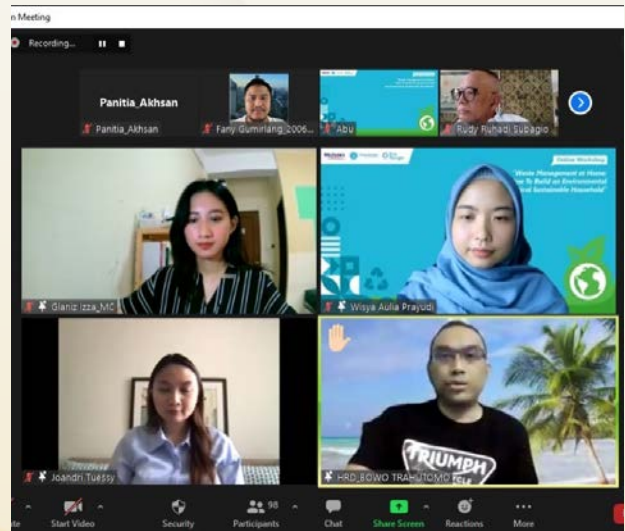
n Meeting

Recording...

Panitia_Akhsan

Panitia_Akhsan

Fany Gumirlang_2006...

Abu

Rudy Ruhadi Subagio

Glaniz Izza_MC

Online Workshop

"Waste Management at Home: How To Build an Environmental and Sustainable Household"

Wisya Aulia Prayudi

Joandri Tuessy

TRIUMPH

HRD_BOWO TRAHUTOMO

Start Video

Security

98

Participants

Chat

Share Screen

Reactions

More